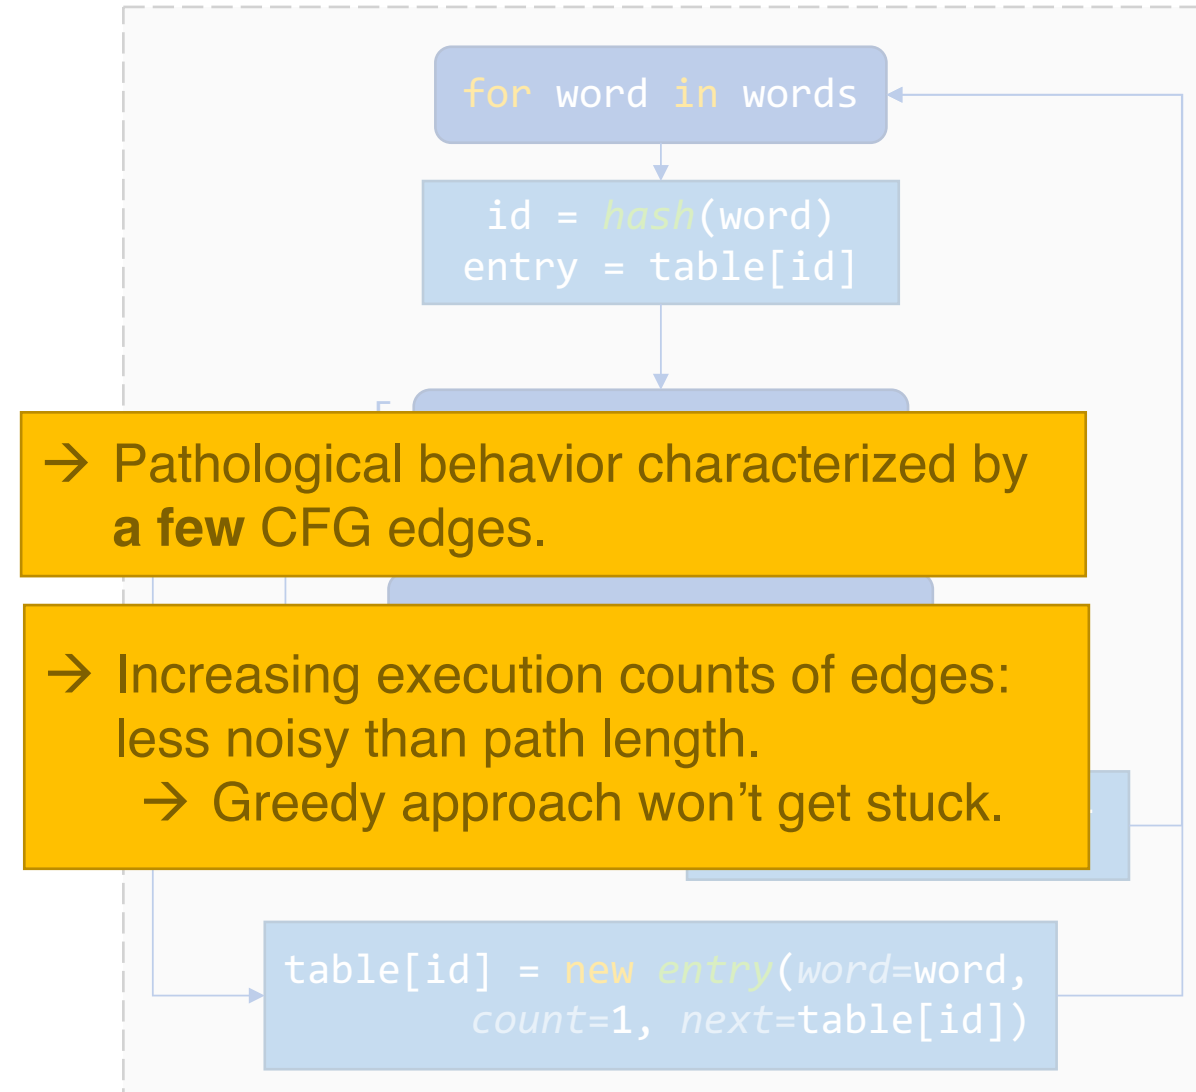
for word in words

id = hash(word)
entry = table[id]

→ Pathological behavior characterized by a few CFG edges.

→ Increasing execution counts of edges: less noisy than path length.
→ Greedy approach won’t get stuck.

table[id] = new entry(word=word, count=1, next=table[id])